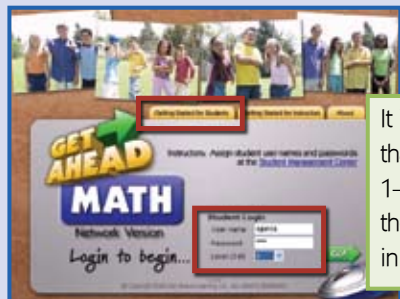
Getting Started for Students

Getting Started for Instructors

About

GET AHEAD MATH

Network Version

Login to begin...

Instructions: Assign student user names and passwords at the Student Management Center

Student Login

User Name: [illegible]

Password: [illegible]

Level (1-8): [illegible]

GO

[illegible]

It
th
1-
th
in